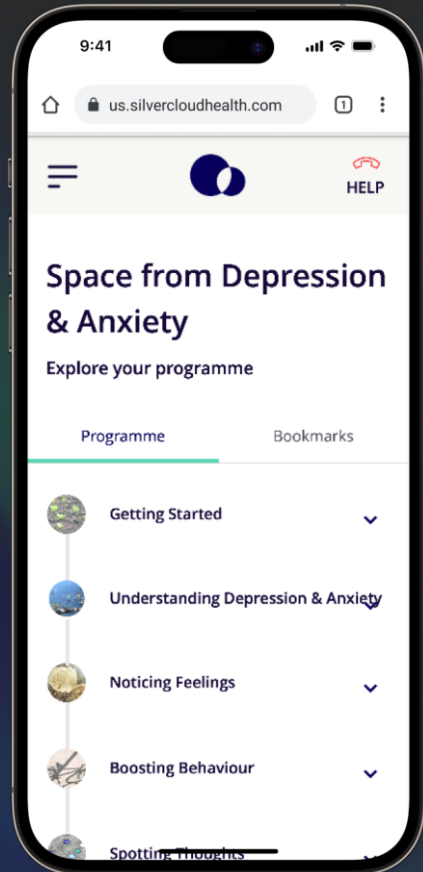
9:41

us.silvercloudhealth.com

1

HELP

Space from Depression & Anxiety

Explore your programme

Programme

Bookmarks

Getting Started

Understanding Depression & Anxiety

Noticing Feelings

Boosting Behaviour

Spotting Thoughts